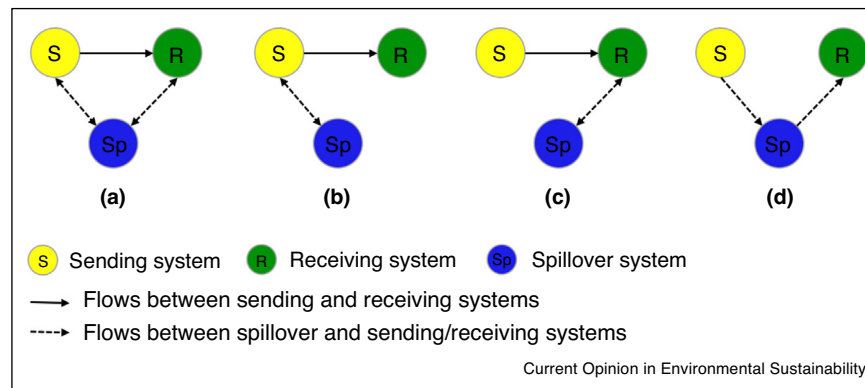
S R Sp
(a)

S R Sp
(b)

S R Sp
(c)

S R Sp
(d)

S Sending system R Receiving system Sp Spillover system

Flows between sending and receiving systems

Flows between spillover and sending/receiving systems

Current Opinion in Environmental Sustainability